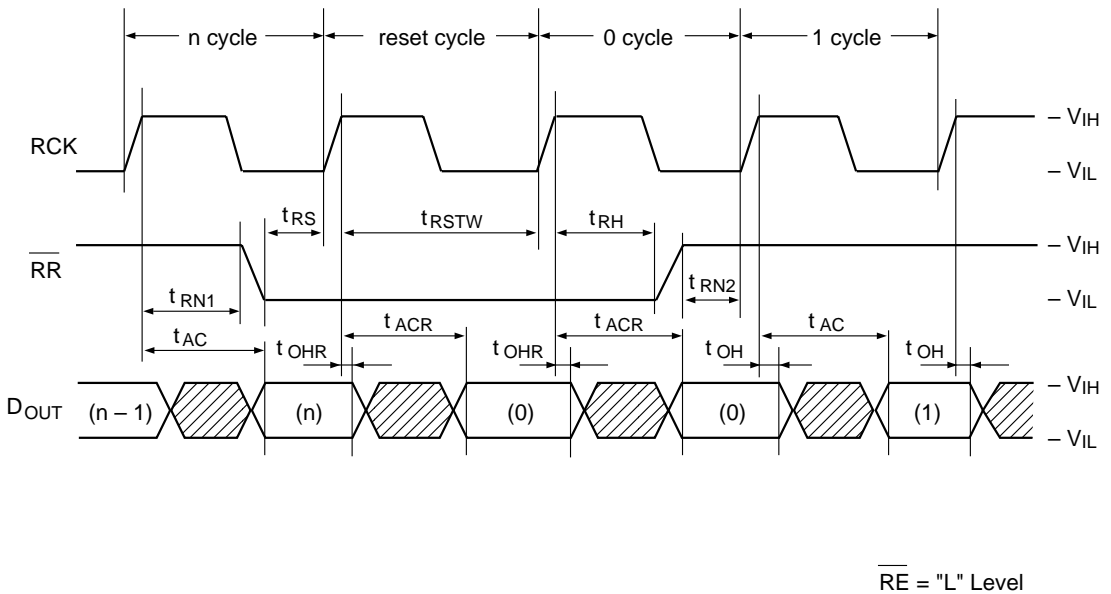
n cycle
reset cycle
0 cycle
1 cycle

RCK
– $V_{IH}$
– $V_{IL}$

$t_{RS}$
$t_{RSTW}$
$t_{RH}$

$\overline{RR}$
– $V_{IH}$
– $V_{IL}$

$t_{RN1}$
$t_{RN2}$
$t_{AC}$
$t_{ACR}$
$t_{ACR}$
$t_{AC}$
$t_{OHR}$
$t_{OHR}$
$t_{OH}$
$t_{OH}$

$D_{OUT}$
(n – 1)
(n)
(0)
(0)
(1)
– $V_{IH}$
– $V_{IL}$

$\overline{RE}$ = "L" Level